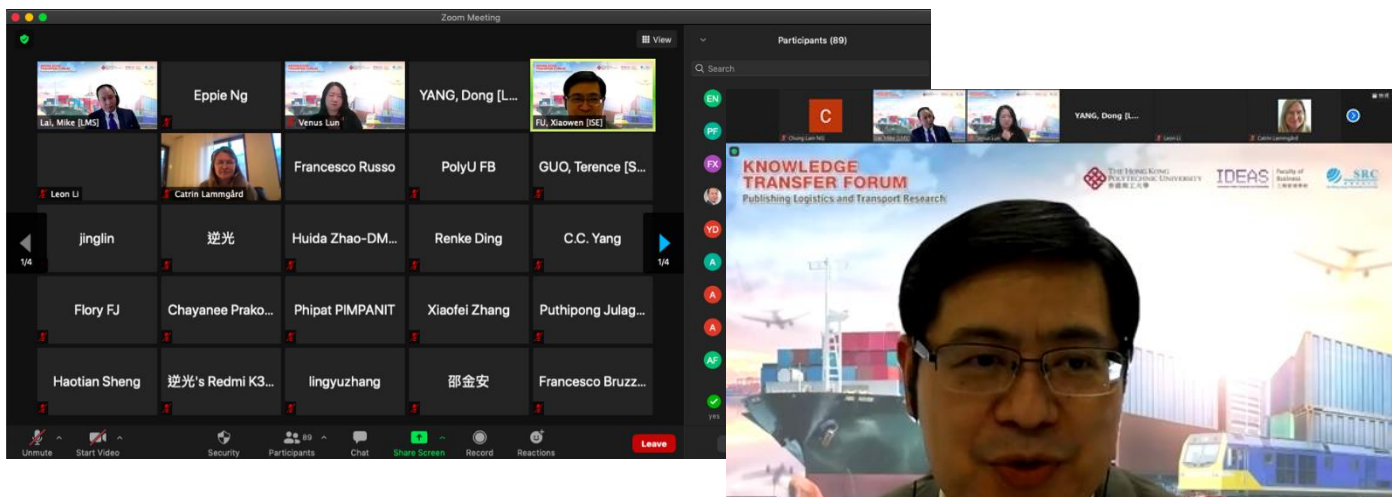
Zoom Meeting

View

Lai, Mike [LMS]
Eppie Ng
Venus Lun
YANG, Dong [L...
FU, Xiaowen [ISE]
Leon Li
Catrin Lammgård
Francesco Russo
PolyU FB
GUO, Terence [S...
1/4
jinglin
逆光
Huida Zhao-DM...
Renke Ding
C.C. Yang
1/4
Flory FJ
Chayanee Prako...
Phipat PIMPANIT
Xiaofei Zhang
Puthipong Julag...
Haotian Sheng
逆光's Redmi K3...
lingyuzhang
邵金安
Francesco Bruzz...

Unmute
Start Video
Security
89
Participants
Chat
Share Screen
Record
Reactions
Leave

Participants (89)
Search
EN
PF
FX
YD
A
A
A
AF
yes

C
Chung Lam NG
Lai, Mike [LMS]
Venus Lun
YANG, Dong [L...
Leon Li
Catrin Lammgård

KNOWLEDGE TRANSFER FORUM
Publishing Logistics and Transport Research

THE HONG KONG POLYTECHNIC UNIVERSITY
香港理工大學
IDEAS
Faculty of Business
工商管理學院
SRC